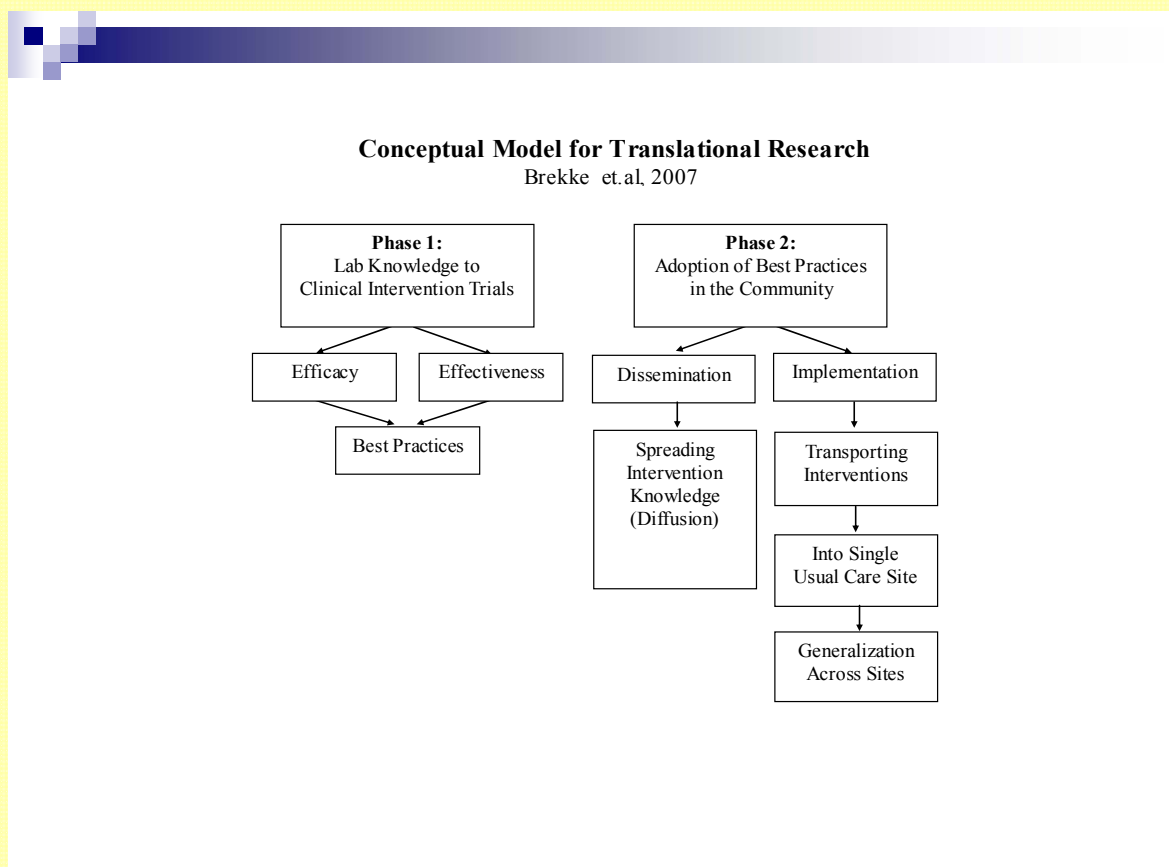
Conceptual Model for Translational Research
Brekke et.al, 2007

Phase 1:
Lab Knowledge to Clinical Intervention Trials

Efficacy

Effectiveness

Best Practices

Phase 2:
Adoption of Best Practices in the Community

Dissemination

Spreading Intervention Knowledge (Diffusion)

Implementation

Transporting Interventions

Into Single Usual Care Site

Generalization Across Sites